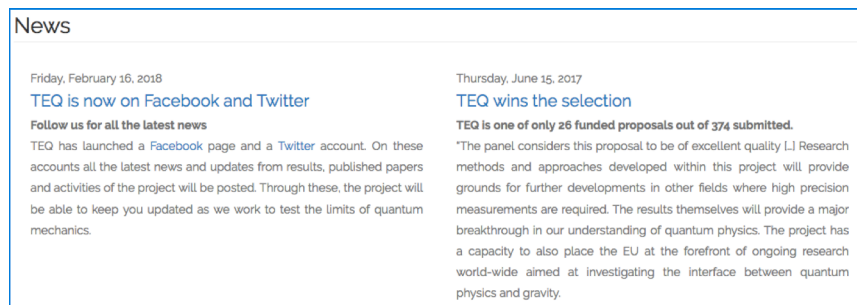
News

Friday, February 16, 2018

TEQ is now on Facebook and Twitter

Follow us for all the latest news

TEQ has launched a Facebook page and a Twitter account. On these accounts all the latest news and updates from results, published papers and activities of the project will be posted. Through these, the project will be able to keep you updated as we work to test the limits of quantum mechanics.

Thursday, June 15, 2017

TEQ wins the selection

TEQ is one of only 26 funded proposals out of 374 submitted.

"The panel considers this proposal to be of excellent quality [..] Research methods and approaches developed within this project will provide grounds for further developments in other fields where high precision measurements are required. The results themselves will provide a major breakthrough in our understanding of quantum physics. The project has a capacity to also place the EU at the forefront of ongoing research world-wide aimed at investigating the interface between quantum physics and gravity.